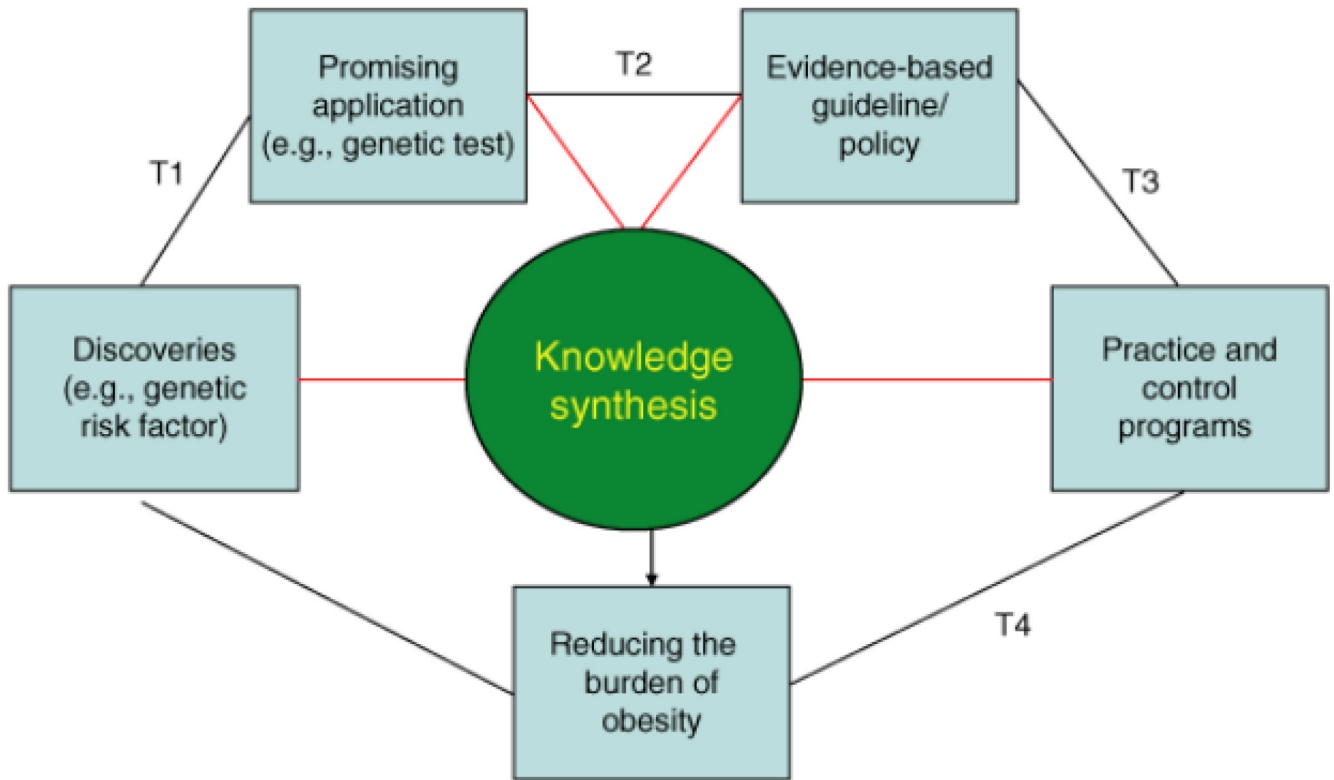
Promising application (e.g., genetic test)

T2

Evidence-based guideline/ policy

T1

T3

Discoveries (e.g., genetic risk factor)

Knowledge synthesis

Practice and control programs

T4

Reducing the burden of obesity